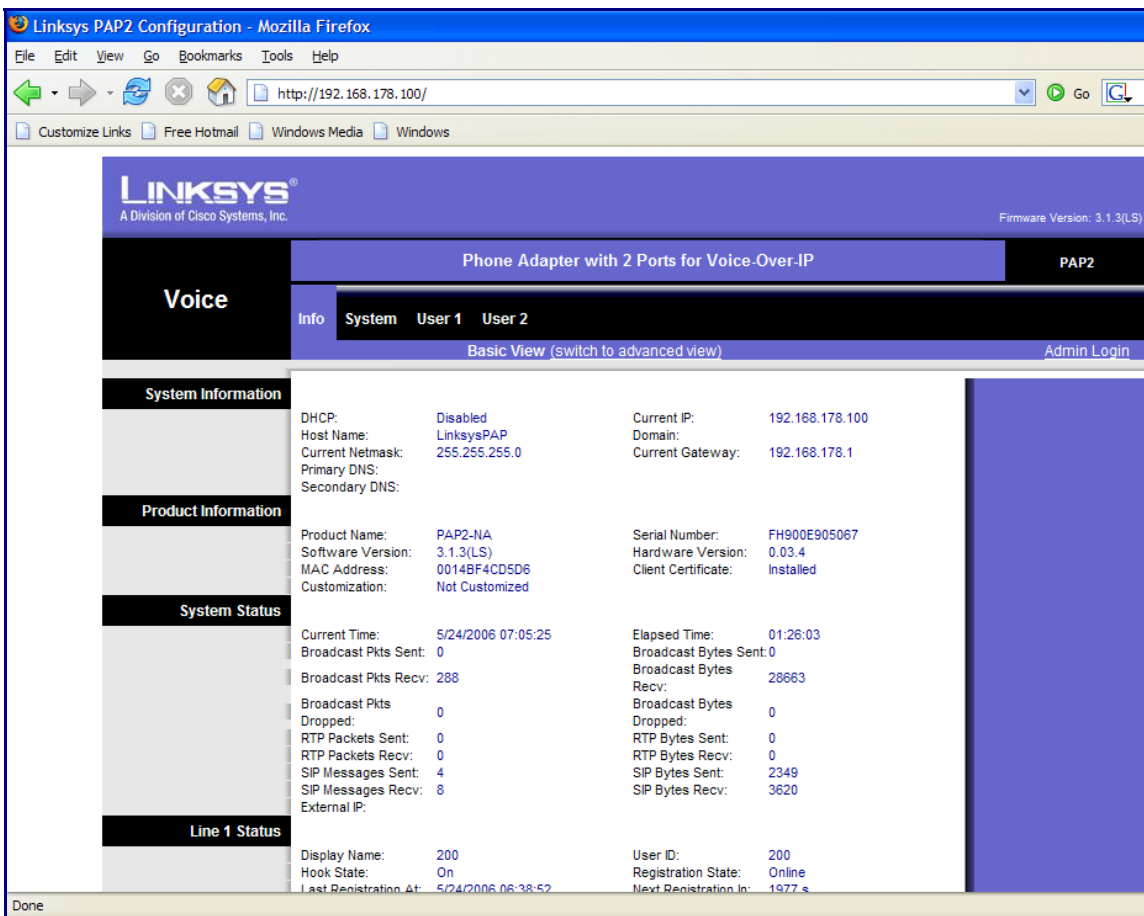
Linksys PAP2 Configuration - Mozilla Firefox

File Edit View Go Bookmarks Tools Help

http://192.168.178.100/

Go

Customize Links Free Hotmail Windows Media Windows

LINKSYS®
A Division of Cisco Systems, Inc.

Firmware Version: 3.1.3(LS)

Phone Adapter with 2 Ports for Voice-Over-IP

PAP2

Voice

Info System User 1 User 2

Basic View (switch to advanced view)

Admin Login

System Information

| | | | |
|---|---|---|---|
| DHCP: | Disabled | Current IP: | 192.168.178.100 |
| Host Name: | LinksysPAP | Domain: | |
| Current Netmask: | 255.255.255.0 | Current Gateway: | 192.168.178.1 |
| Primary DNS: | | | |
| Secondary DNS: | | | |

Product Information

| | | | |
|---|---|---|---|
| Product Name: | PAP2-NA | Serial Number: | FH900E905067 |
| Software Version: | 3.1.3(LS) | Hardware Version: | 0.03.4 |
| MAC Address: | 0014BF4CD5D6 | Client Certificate: | Installed |
| Customization: | Not Customized | | |

System Status

| | | | |
|---|---|---|---|
| Current Time: | 5/24/2006 07:05:25 | Elapsed Time: | 01:26:03 |
| Broadcast Pkts Sent: | 0 | Broadcast Bytes Sent: | 0 |
| Broadcast Pkts Recv: | 288 | Broadcast Bytes Recv: | 28663 |
| Broadcast Pkts Dropped: | 0 | Broadcast Bytes Dropped: | 0 |
| RTP Packets Sent: | 0 | RTP Bytes Sent: | 0 |
| RTP Packets Recv: | 0 | RTP Bytes Recv: | 0 |
| SIP Messages Sent: | 4 | SIP Bytes Sent: | 2349 |
| SIP Messages Recv: | 8 | SIP Bytes Recv: | 3620 |
| External IP: | | | |

Line 1 Status

| | | | |
|---|---|---|---|
| Display Name: | 200 | User ID: | 200 |
| Hook State: | On | Registration State: | Online |
| Last Registration At: | 5/24/2006 06:38:52 | Next Registration In: | 1977 s |

Done